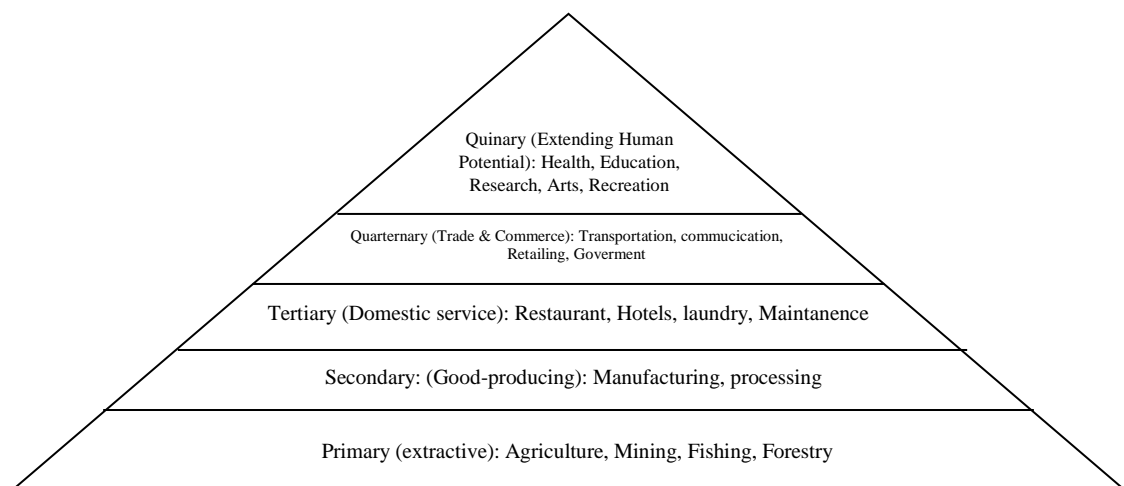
Quinary (Extending Human Potential): Health, Education, Research, Arts, Recreation

Quarternary (Trade & Commerce): Transportation, commucication, Retailing, Goverment

Tertiary (Domestic service): Restaurant, Hotels, laundry, Maintanence

Secondary: (Good-producing): Manufacturing, processing

Primary (extractive): Agriculture, Mining, Fishing, Forestry